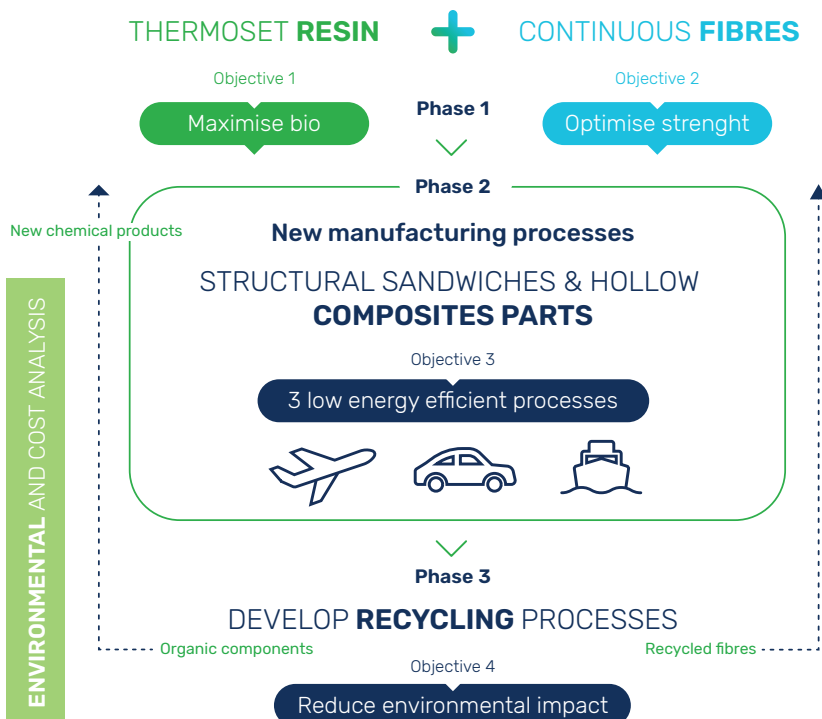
THERMOSET **RESIN** + CONTINUOUS **FIBRES**

Objective 1
Maximise bio

Phase 1

Objective 2
Optimise strenght

Phase 2

New chemical products

New manufacturing processes

STRUCTURAL SANDWICHES & HOLLOW **COMPOSITES PARTS**

Objective 3
3 low energy efficient processes

ENVIRONMENTAL AND COST ANALYSIS

Phase 3

DEVELOP **RECYCLING** PROCESSES

Organic components

Recycled fibres

Objective 4
Reduce environmental impact